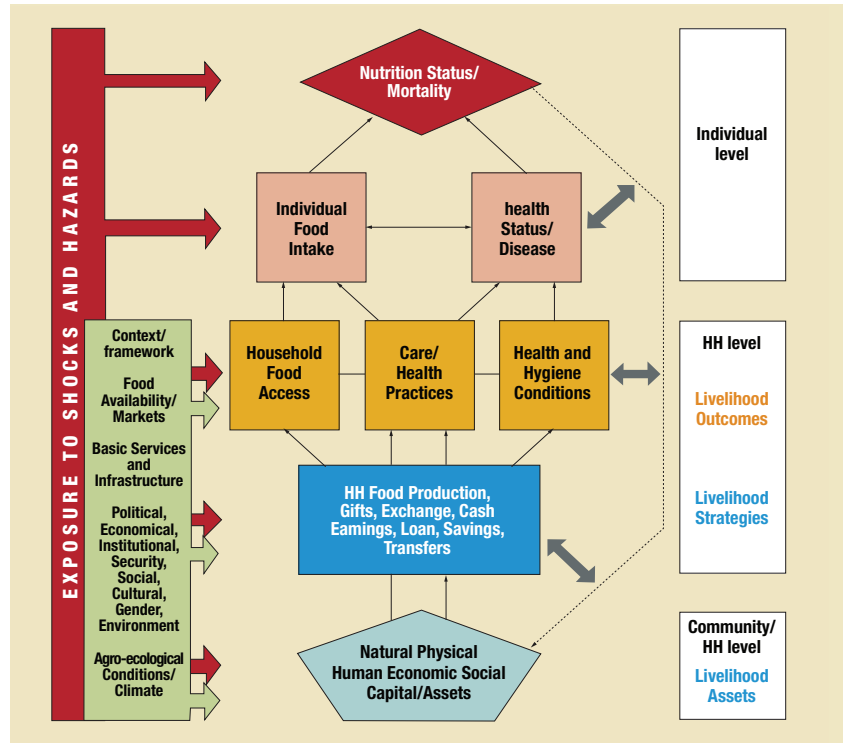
EXPOSURE TO SHOCKS AND HAZARDS

Nutrition Status/ Mortality

Individual Food Intake

health Status/ Disease

Individual level

Context/ framework

Food Availability/ Markets

Basic Services and Infrastructure

Political, Economical, Institutional, Security, Social, Cultural, Gender, Environment

Agro-ecological Conditions/ Climate

Household Food Access

Care/ Health Practices

Health and Hygiene Conditions

HH level

Livelihood Outcomes

HH Food Production, Gifts, Exchange, Cash Eamings, Loan, Savings, Transfers

Livelihood Strategies

Natural Physical Human Economic Social Capital/Assets

Community/ HH level

Livelihood Assets